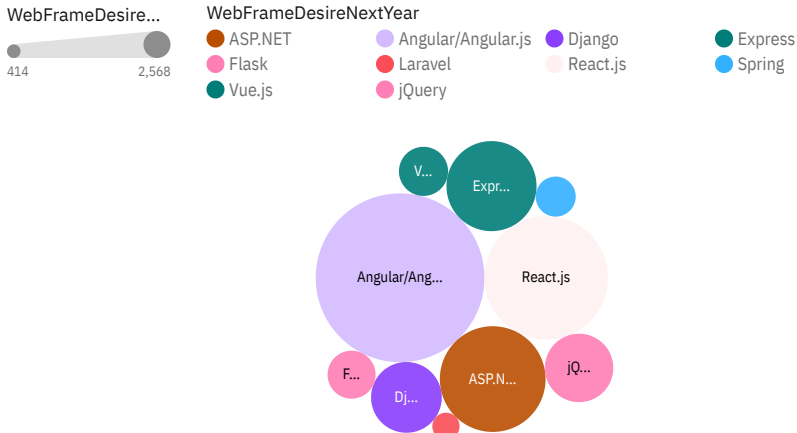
WebFrameDesire...

414

2,568

WebFrameDesireNextYear

ASP.NET

Angular/Angular.js

Django

Express

Flask

Laravel

React.js

Spring

Vue.js

jQuery

V...

Expr...

Angular/Ang...

React.js

F...

Dj...

ASP.N...

jQ...